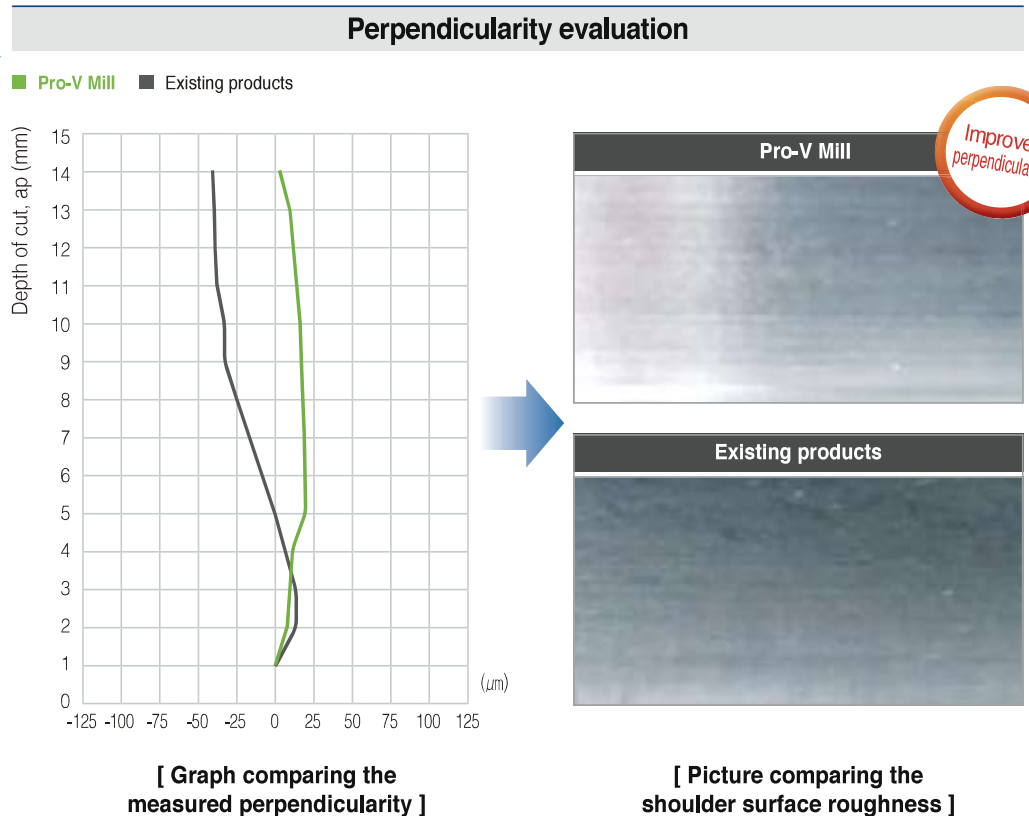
Perpendicularity evaluation

Pro-V Mill   Existing products

Depth of cut, ap (mm)

15
14
13
12
11
10
9
8
7
6
5
4
3
2
1
0

($\mu$m)

-125 -100 -75 -50 -25 0 25 50 75 100 125

Pro-V Mill

Improve perpendicula

Existing products

[ Graph comparing the measured perpendicularity ]

[ Picture comparing the shoulder surface roughness ]